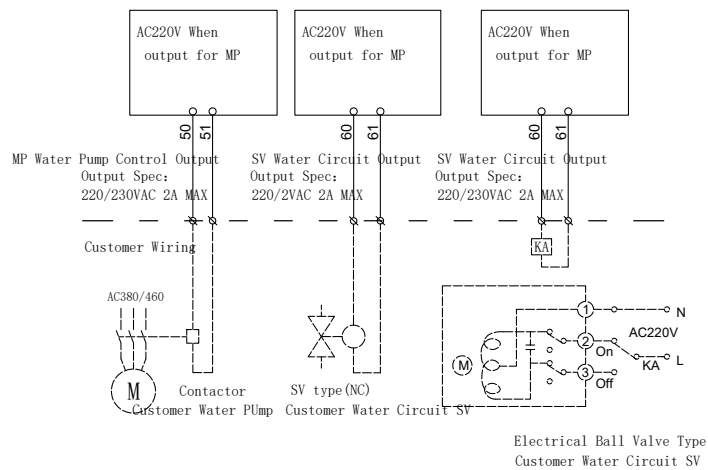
AC220V When output for MP

AC220V When output for MP

AC220V When output for MP

50 51

60 61

60 61

MP Water Pump Control Output
Output Spec:
220/230VAC 2A MAX

SV Water Circuit Output
Output Spec:
220/2VAC 2A MAX

SV Water Circuit Output
Output Spec:
220/230VAC 2A MAX

Customer Wiring

KA

AC380/460

M

Contactor
Customer Water PUmp

SV type(NC)
Customer Water Circuit SV

M

1
2
3

N
AC220V
On
KA
L
Off

Electrical Ball Valve Type
Customer Water Circuit SV